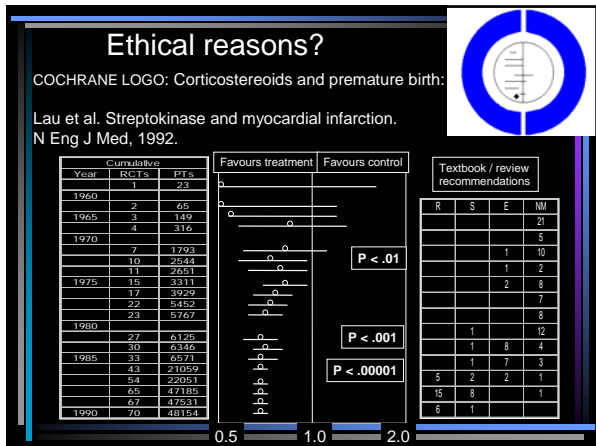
Ethical reasons?

COCHRANE LOGO: Corticostereoids and premature birth:

Lau et al. Streptokinase and myocardial infarction. N Eng J Med, 1992.

| Cumulative | | |
|---|---|---|
| Year | RCTs | PTs |
| | 1 | 23 |
| 1960 | | |
| | 2 | 65 |
| 1965 | 3 | 149 |
| | 4 | 316 |
| 1970 | | |
| | 7 | 1793 |
| | 10 | 2544 |
| | 11 | 2651 |
| 1975 | 15 | 3311 |
| | 17 | 3929 |
| | 22 | 5452 |
| | 23 | 5767 |
| 1980 | | |
| | 27 | 6125 |
| | 30 | 6346 |
| 1985 | 33 | 6571 |
| | 43 | 21059 |
| | 54 | 22051 |
| | 65 | 47185 |
| | 67 | 47531 |
| 1990 | 70 | 48154 |

Favours treatment | Favours control

P < .01

P < .001

P < .00001

0.5 1.0 2.0

Textbook / review recommendations

| R | S | E | NM |
|---|---|---|---|
| | | | 21 |
| | | | 5 |
| | | 1 | 10 |
| | | 1 | 2 |
| | | 2 | 8 |
| | | | 7 |
| | | | 8 |
| | 1 | | 12 |
| | 1 | 8 | 4 |
| | 1 | 7 | 3 |
| 5 | 2 | 2 | 1 |
| 15 | 8 | | 1 |
| 6 | 1 | | |